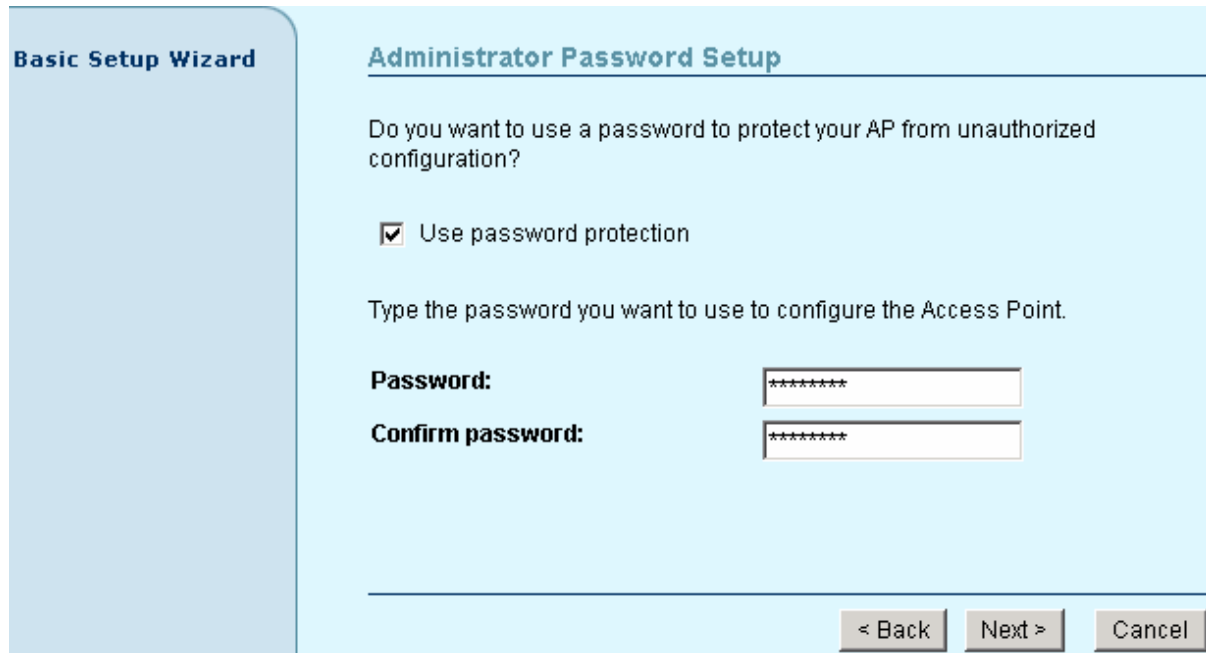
Basic Setup Wizard

Administrator Password Setup

Do you want to use a password to protect your AP from unauthorized configuration?

☑ Use password protection

Type the password you want to use to configure the Access Point.

Password: ********

Confirm password: ********

< Back Next > Cancel